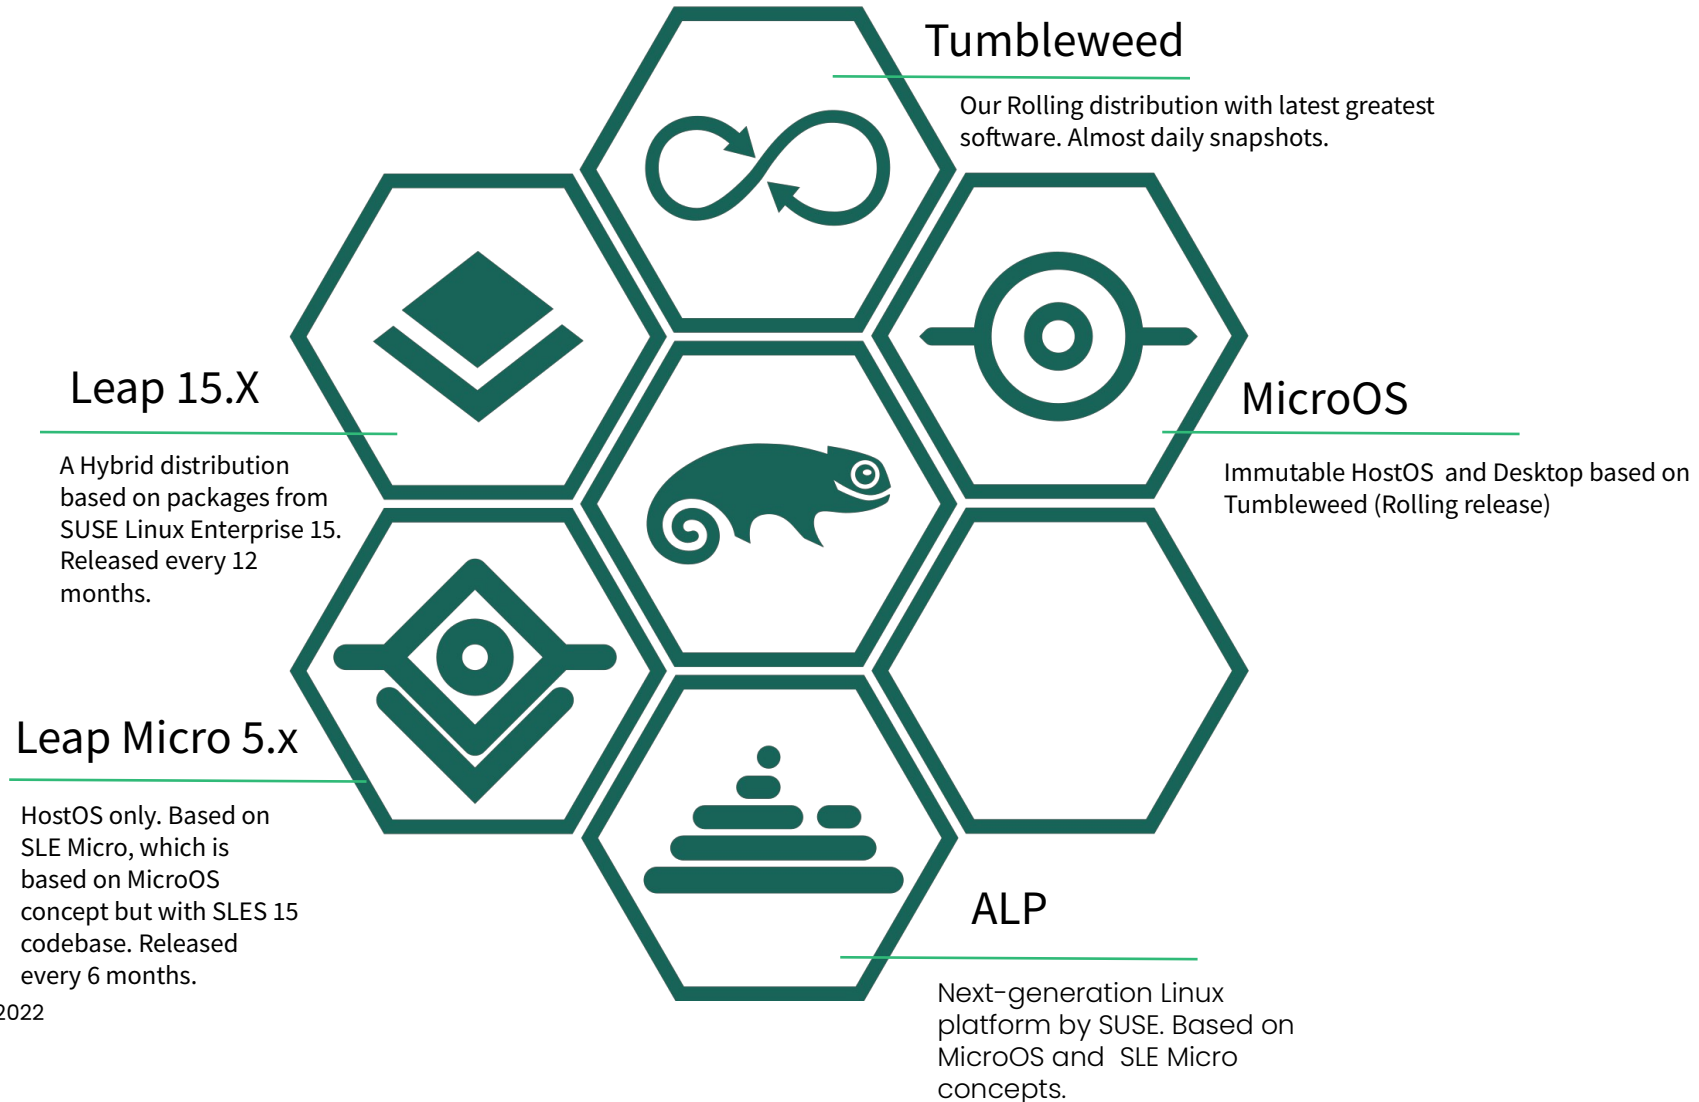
Tumbleweed

Our Rolling distribution with latest greatest software. Almost daily snapshots.

Leap 15.X

A Hybrid distribution based on packages from SUSE Linux Enterprise 15. Released every 12 months.

MicroOS

Immutable HostOS and Desktop based on Tumbleweed (Rolling release)

Leap Micro 5.x

HostOS only. Based on SLE Micro, which is based on MicroOS concept but with SLES 15 codebase. Released every 6 months.

2022

ALP

Next-generation Linux platform by SUSE. Based on MicroOS and SLE Micro concepts.